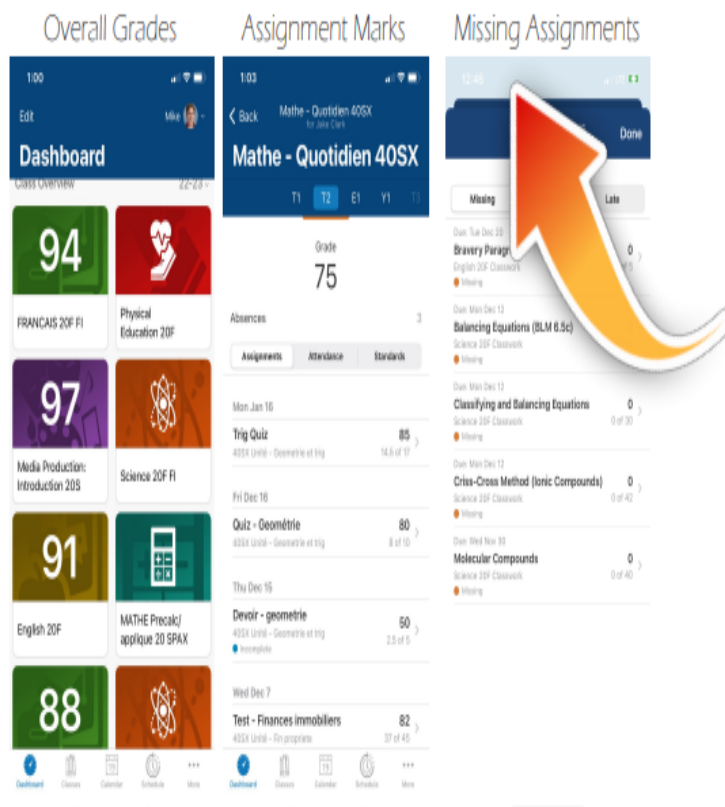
Overall Grades

1:00

Edit

Mike

Dashboard

Class Overview

22-23

94

FRANCAIS 20F FI

Physical Education 20F

97

Media Production: Introduction 20S

Science 20F FI

91

English 20F

MATHE Precalc/ applique 20 SPAX

88

Dashboard Classes Calendar Schedule More

Assignment Marks

1:03

Back

Mathe - Quotidien 40SX

for Jake Clark

Mathe - Quotidien 40SX

T1 T2 E1 Y1 T3

Grade

75

Absences 3

Assignments Attendance Standards

Mon Jan 16

Trig Quiz 85

40SX Unité - Geometrie et trig 14.5 of 17

Fri Dec 16

Quiz - Geométrie 80

40SX Unité - Geometrie et trig 8 of 10

Thu Dec 15

Devoir - geometrie 50

40SX Unité - Geometrie et trig 2.5 of 5

Incomplete

Wed Dec 7

Test - Finances immobiliers 82

40SX Unité - Fin propriete 37 of 45

Dashboard Classes Calendar Schedule More

Missing Assignments

12:46

Done

Missing Late

Due: Tue Dec 20

Bravery Parag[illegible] 0

English 20F Classwork

Missing

Due: Mon Dec 12

Balancing Equations (BLM 6.5c)

Science 20F Classwork

Missing

Due: Mon Dec 12

Classifying and Balancing Equations 0

Science 20F Classwork 0 of 30

Missing

Due: Mon Dec 12

Criss-Cross Method (Ionic Compounds) 0

Science 20F Classwork 0 of 42

Missing

Due: Wed Nov 30

Molecular Compounds 0

Science 20F Classwork 0 of 40

Missing